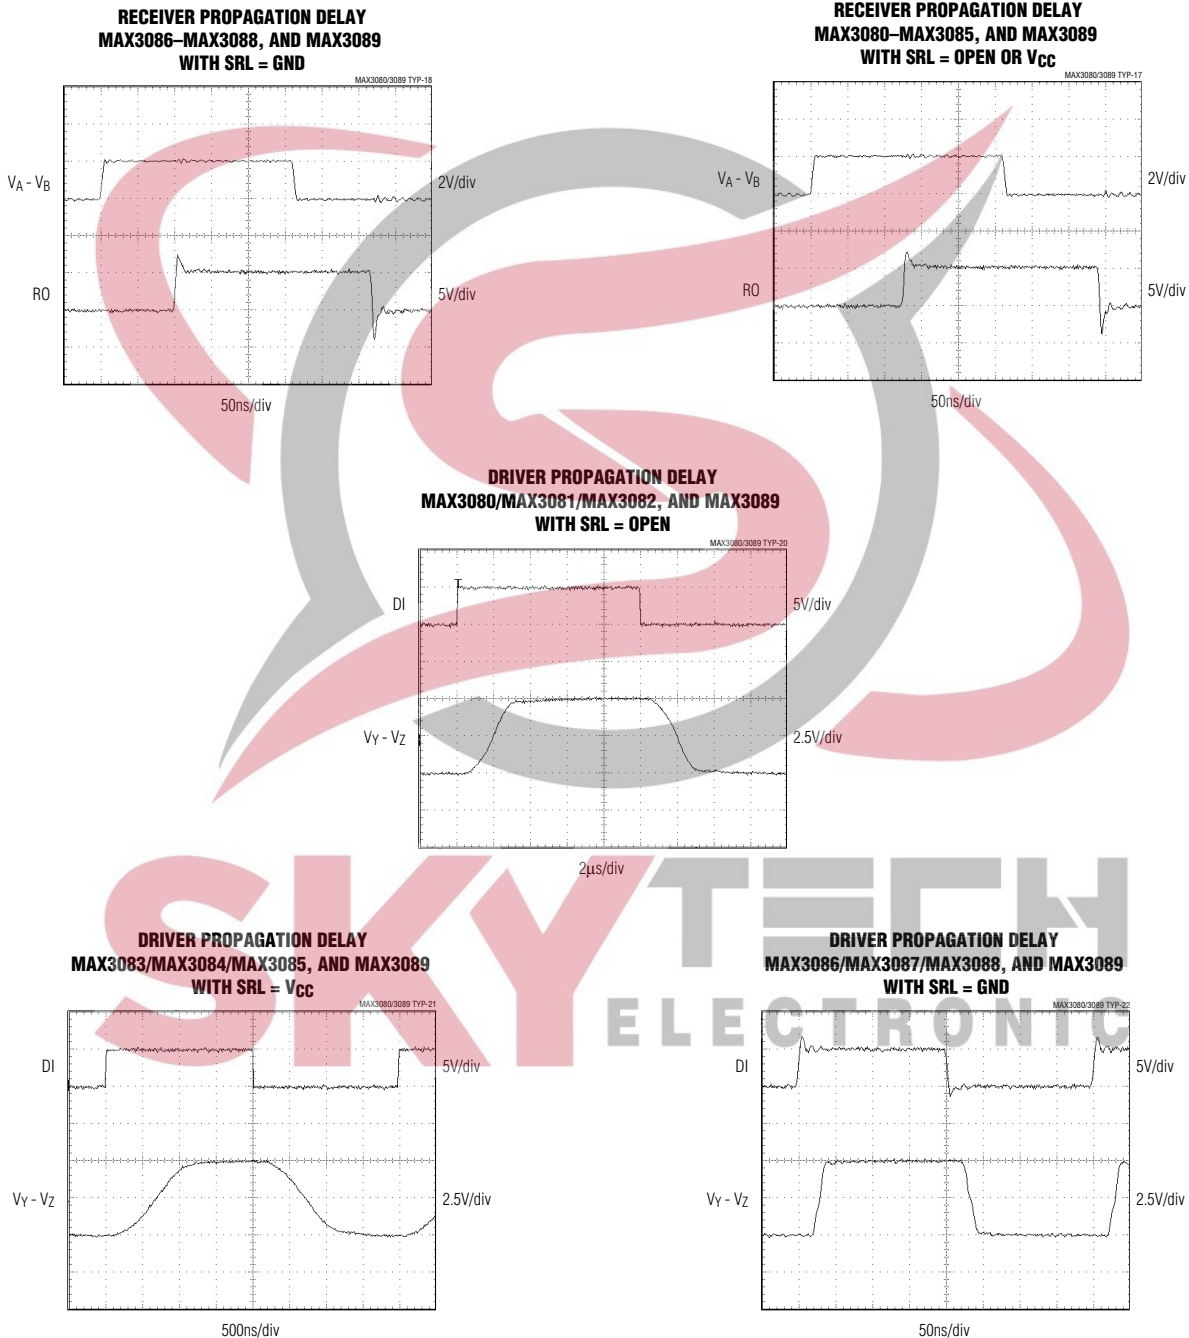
RECEIVER PROPAGATION DELAY
MAX3086–MAX3088, AND MAX3089
WITH SRL = GND

MAX3080/3089 TYP-18

$V_A - V_B$

2V/div

RO

5V/div

50ns/div

RECEIVER PROPAGATION DELAY
MAX3080–MAX3085, AND MAX3089
WITH SRL = OPEN OR $V_{CC}$

MAX3080/3089 TYP-17

$V_A - V_B$

2V/div

RO

5V/div

50ns/div

DRIVER PROPAGATION DELAY
MAX3080/MAX3081/MAX3082, AND MAX3089
WITH SRL = OPEN

MAX3080/3089 TYP-20

DI

5V/div

$V_Y - V_Z$

2.5V/div

2µs/div

SKY TECH ELECTRONIC

DRIVER PROPAGATION DELAY
MAX3083/MAX3084/MAX3085, AND MAX3089
WITH SRL = $V_{CC}$

MAX3080/3089 TYP-21

DI

5V/div

$V_Y - V_Z$

2.5V/div

500ns/div

DRIVER PROPAGATION DELAY
MAX3086/MAX3087/MAX3088, AND MAX3089
WITH SRL = GND

MAX3080/3089 TYP-22

DI

5V/div

$V_Y - V_Z$

2.5V/div

50ns/div